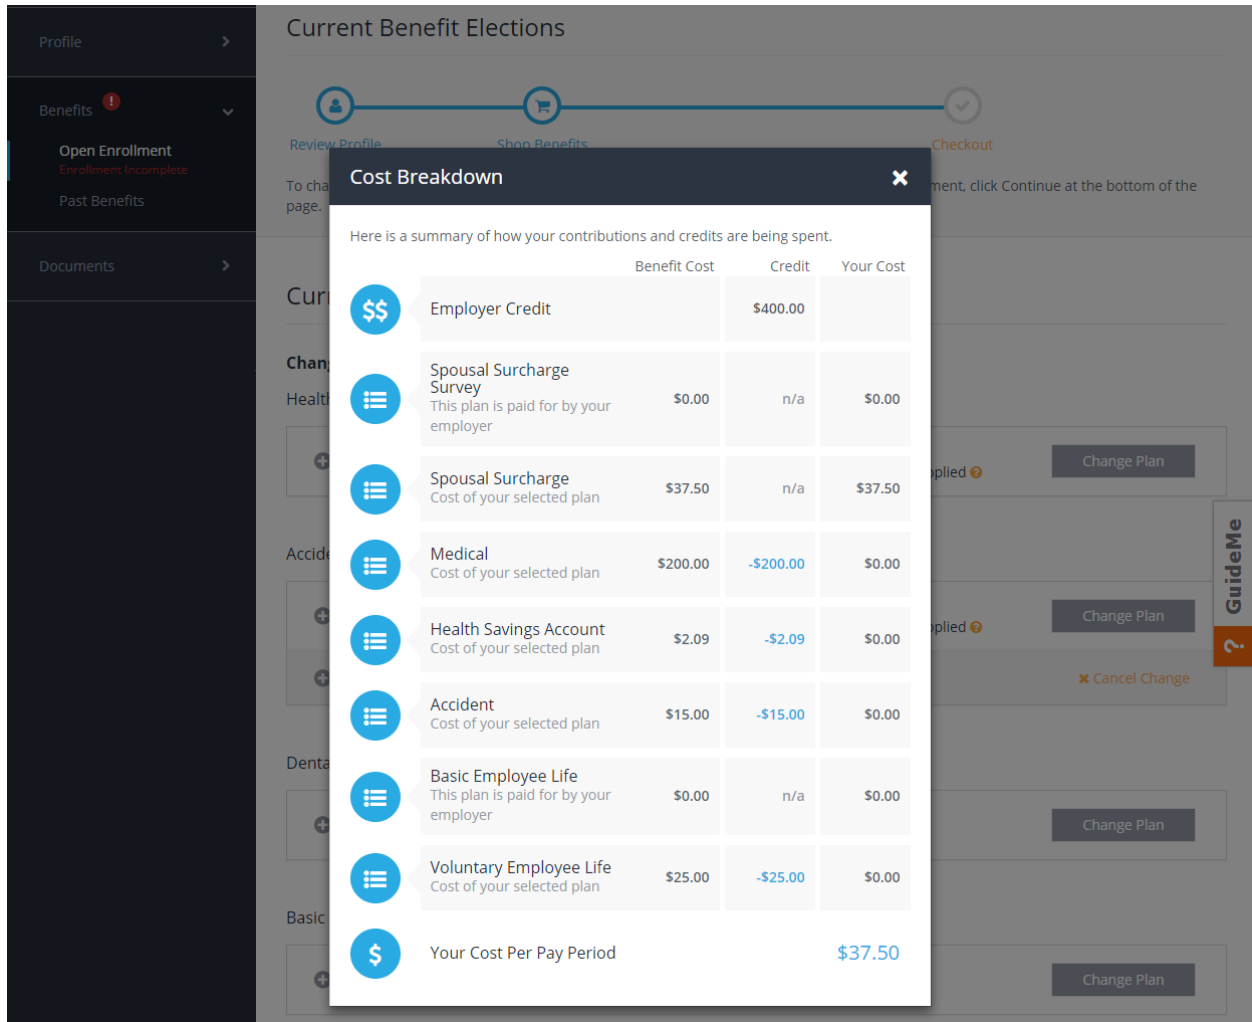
Profile

Benefits

Open Enrollment
Enrollment Incomplete

Past Benefits

Documents

Current Benefit Elections

Review Profile
Shop Benefits
Checkout

To cha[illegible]ment, click Continue at the bottom of the page.

Cur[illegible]

Chan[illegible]
Healt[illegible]
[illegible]plied
Change Plan

Accide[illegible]
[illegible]plied
Change Plan
Cancel Change

Denta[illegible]
Change Plan

Basic
Change Plan

GuideMe

Cost Breakdown

Here is a summary of how your contributions and credits are being spent.

| | Benefit Cost | Credit | Your Cost |
|---|---|---|---|
| Employer Credit | | $400.00 | |
| Spousal Surcharge Survey<br>This plan is paid for by your employer | $0.00 | n/a | $0.00 |
| Spousal Surcharge<br>Cost of your selected plan | $37.50 | n/a | $37.50 |
| Medical<br>Cost of your selected plan | $200.00 | -$200.00 | $0.00 |
| Health Savings Account<br>Cost of your selected plan | $2.09 | -$2.09 | $0.00 |
| Accident<br>Cost of your selected plan | $15.00 | -$15.00 | $0.00 |
| Basic Employee Life<br>This plan is paid for by your employer | $0.00 | n/a | $0.00 |
| Voluntary Employee Life<br>Cost of your selected plan | $25.00 | -$25.00 | $0.00 |

Your Cost Per Pay Period $37.50